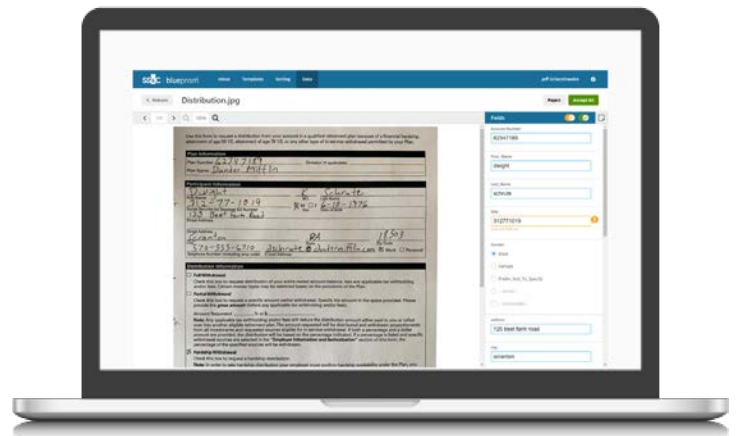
ss&c blueprism Inbox Templates Sorting Data jeff @ dundermifflin

< Release Distribution.jpg Reject Accept All

Fields

Account Number
82547189

First_Name
dwight

Last_Name
schrute

SSN
312771019

Gender
Male
Female
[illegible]
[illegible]
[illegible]

Address
125 beet farm road

City
scranton

Use this form to request a distribution from your account in a qualified retirement plan because of a financial hardship, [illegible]

Plan Information
Plan Number 82547189
Plan Name Dunder Mifflin

Participant Information
Dwight K Schrute
312-77-1019 M 01-20-1970
125 Beet Farm Road
Scranton PA 18503
570-555-6710 dschrute@dundermifflin.com

Distribution Information
Full Withdrawal
Partial Withdrawal
Hardship Withdrawal